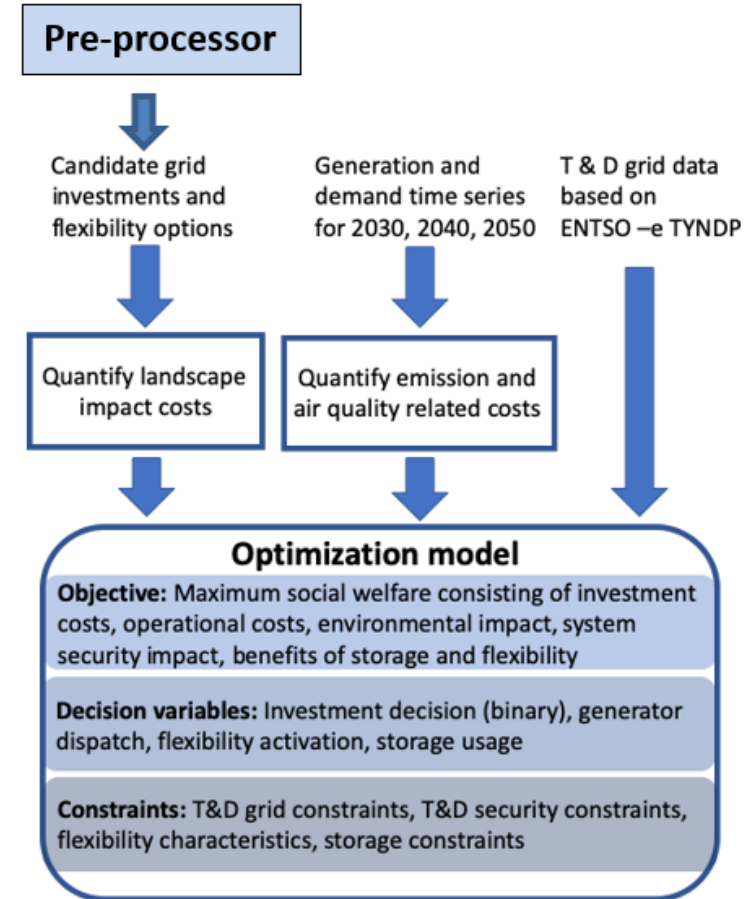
Pre-processor

Candidate grid investments and flexibility options

Generation and demand time series for 2030, 2040, 2050

T & D grid data based on ENTSO –e TYNDP

Quantify landscape impact costs

Quantify emission and air quality related costs

Optimization model

Objective: Maximum social welfare consisting of investment costs, operational costs, environmental impact, system security impact, benefits of storage and flexibility

Decision variables: Investment decision (binary), generator dispatch, flexibility activation, storage usage

Constraints: T&D grid constraints, T&D security constraints, flexibility characteristics, storage constraints